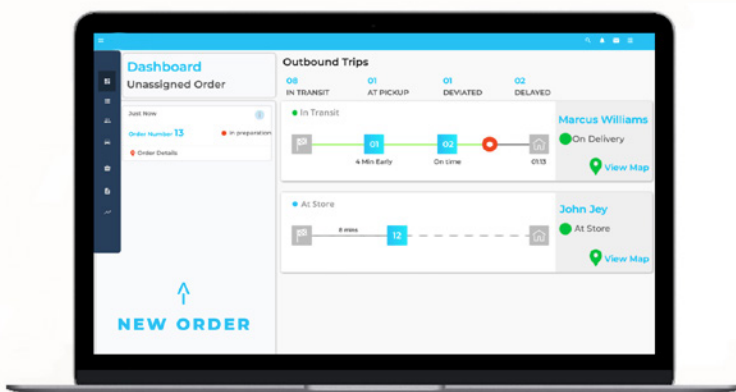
Dashboard
Unassigned Order

Just Now
Order Number 13
In preparation
Order Details

NEW ORDER

Outbound Trips

| 08 | 01 | 01 | 02 |
|---|---|---|---|
| IN TRANSIT | AT PICKUP | DEVIATED | DELAYED |

In Transit
01
4 Min Early
02
On time
01:13

Marcus Williams
On Delivery
View Map

At Store
8 mins
12

John Jey
At Store
View Map